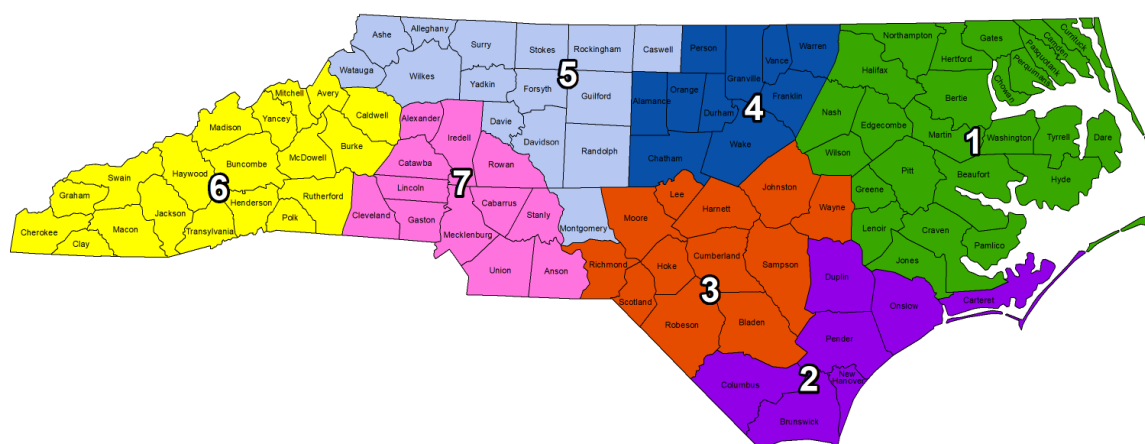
Ashe
Alleghany
Surry
Stokes
Rockingham
Caswell
Person
Granville
Vance
Warren
Northampton
Gates
Currituck
Camden
Pasquotank
Perquimans
Chowan
Hertford
Halifax
Bertie
Watauga
Wilkes
Yadkin
Forsyth
Guilford
5
Alamance
Orange
Durham
Franklin
4
Nash
Edgecombe
Martin
Washington
Tyrrell
Dare
1
Mitchell
Avery
Caldwell
Yancey
Madison
Burke
McDowell
Buncombe
Haywood
Swain
Graham
6
Henderson
Jackson
Cherokee
Clay
Macon
Transylvania
Polk
Rutherford
Alexander
Iredell
Davie
Davidson
Randolph
Rowan
Catawba
7
Lincoln
Cleveland
Gaston
Cabarrus
Stanly
Mecklenburg
Union
Anson
Montgomery
Chatham
Wake
Wilson
Pitt
Beaufort
Hyde
Greene
Lee
Johnston
Moore
Harnett
Wayne
Lenoir
Craven
Pamlico
Jones
Cumberland
Sampson
Duplin
Richmond
Hoke
Scotland
3
Onslow
Carteret
Robeson
Bladen
Pender
Columbus
2
New Hanover
Brunswick